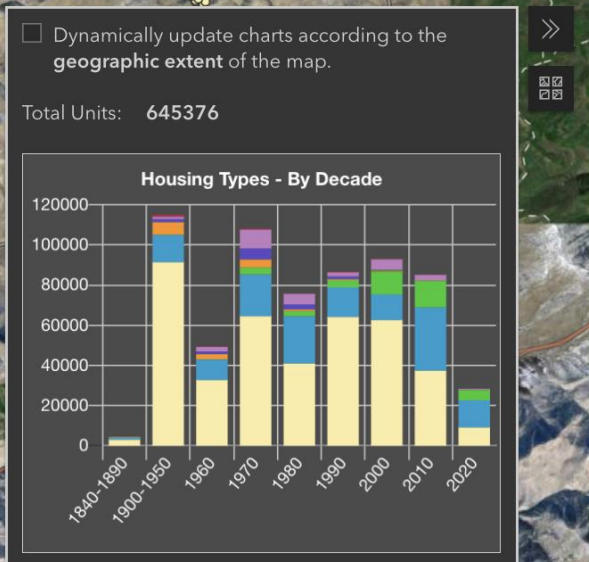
Dynamically update charts according to the **geographic extent** of the map.

Total Units: 645376

Housing Types - By Decade

120000
100000
80000
60000
40000
20000
0

1840-1890
1900-1950
1960
1970
1980
1990
2000
2010
2020